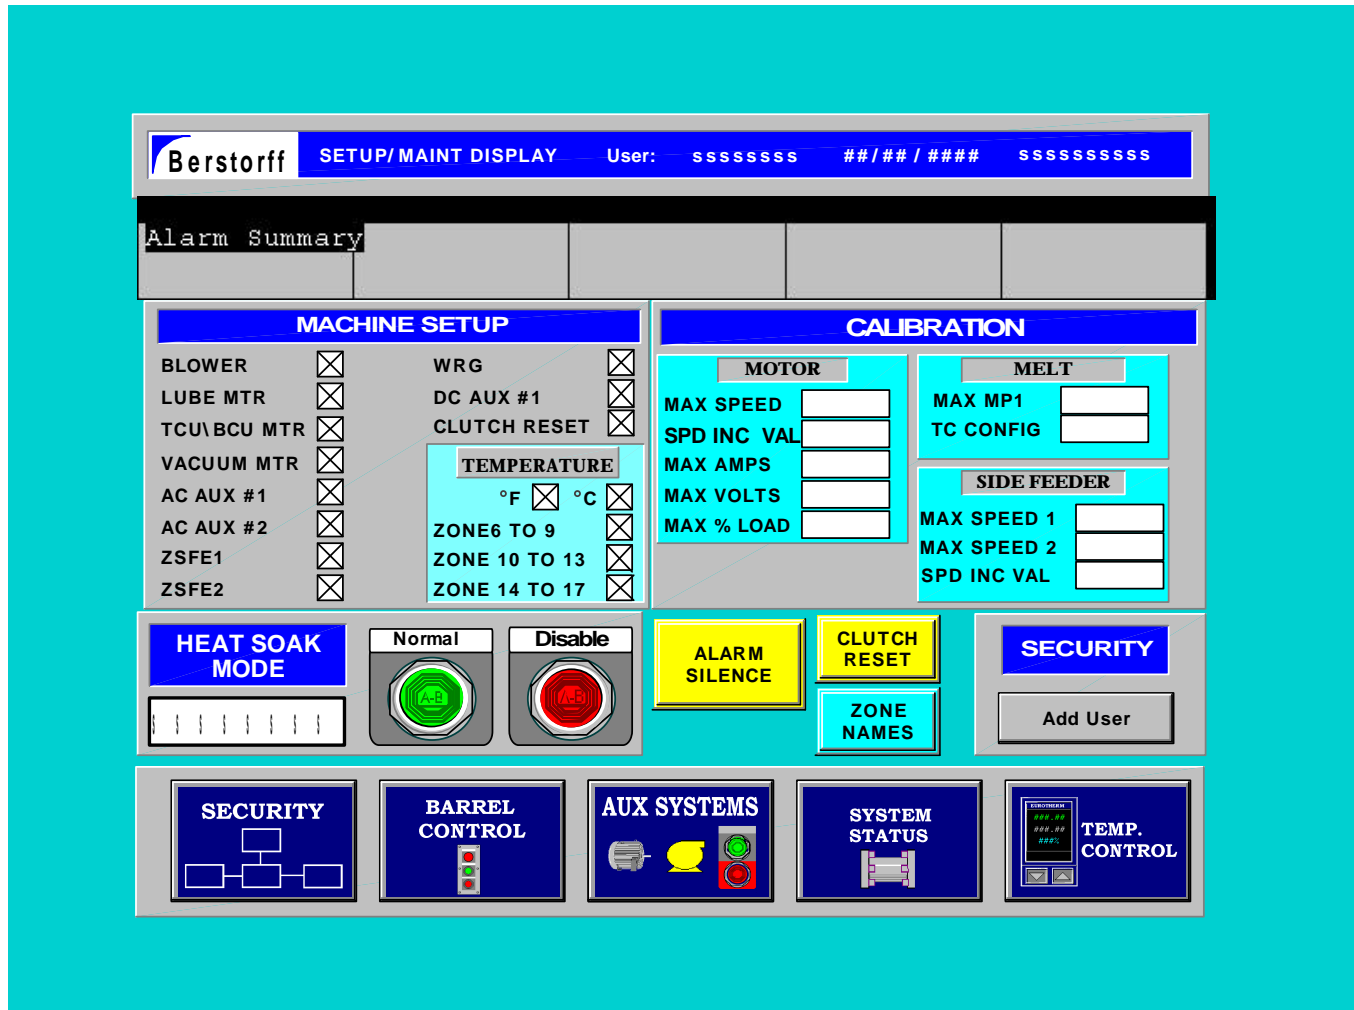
Berstorff SETUP/ MAINT DISPLAY User: ssssssss ##/##/#### ssssssssss

Alarm Summary

MACHINE SETUP

BLOWER
LUBE MTR
TCU\ BCU MTR
VACUUM MTR
AC AUX #1
AC AUX #2
ZSFE1
ZSFE2

WRG
DC AUX #1
CLUTCH RESET

TEMPERATURE
°F °C
ZONE6 TO 9
ZONE 10 TO 13
ZONE 14 TO 17

CALIBRATION

MOTOR
MAX SPEED
SPD INC VAL
MAX AMPS
MAX VOLTS
MAX % LOAD

MELT
MAX MP1
TC CONFIG

SIDE FEEDER
MAX SPEED 1
MAX SPEED 2
SPD INC VAL

HEAT SOAK MODE

Normal
A-B
Disable
A-B

ALARM SILENCE

CLUTCH RESET

ZONE NAMES

SECURITY

Add User

SECURITY

BARREL CONTROL

AUX SYSTEMS

SYSTEM STATUS

EUROTHERM
###.##
###.##
###%
TEMP. CONTROL